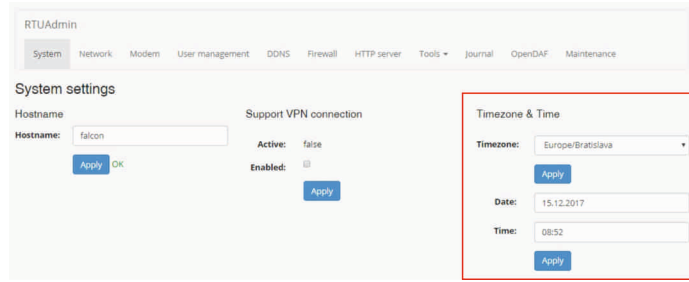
RTUAdmin

System Network Modem User management DDNS Firewall HTTP server Tools ▾ Journal OpenDAF Maintenance

System settings

Hostname

Hostname: falcon

Apply OK

Support VPN connection

Active: false

Enabled:

Apply

Timezone & Time

Timezone: Europe/Bratislava

Apply

Date: 15.12.2017

Time: 08:52

Apply